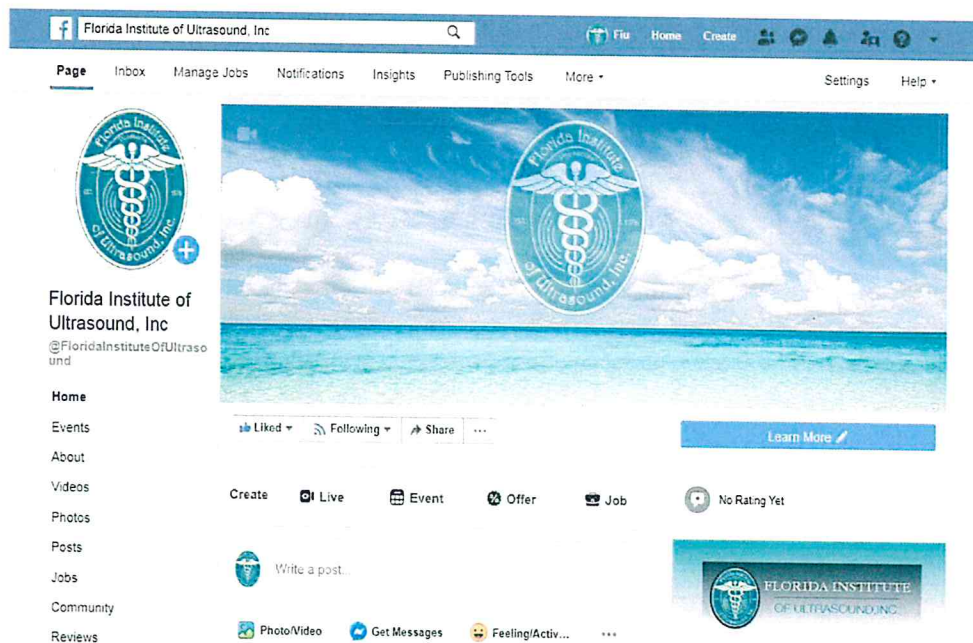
Florida Institute of Ultrasound, Inc

Fiu Home Create

Page Inbox Manage Jobs Notifications Insights Publishing Tools More ▾ Settings Help ▾

Florida Institute of Ultrasound, Inc

Florida Institute of Ultrasound, Inc
@FloridaInstituteOfUltrasound

Home
Events
About
Videos
Photos
Posts
Jobs
Community
Reviews

Liked ▾ Following ▾ Share ···

Learn More

Create Live Event Offer Job

No Rating Yet

Write a post...

Photo/Video Get Messages Feeling/Activ... ···

FLORIDA INSTITUTE OF ULTRASOUND, INC